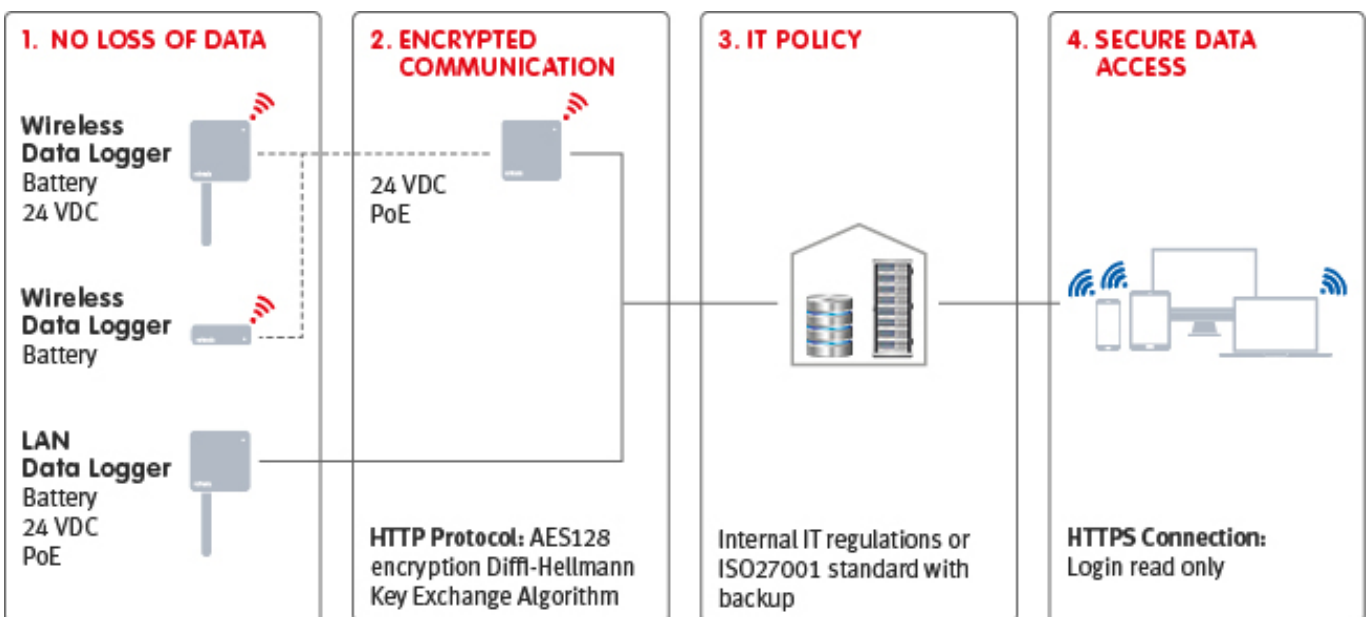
1. NO LOSS OF DATA

Wireless Data Logger
Battery
24 VDC

Wireless Data Logger
Battery

LAN Data Logger
Battery
24 VDC
PoE

2. ENCRYPTED COMMUNICATION

24 VDC
PoE

HTTP Protocol: AES128 encryption Diffi-Hellmann Key Exchange Algorithm

3. IT POLICY

Internal IT regulations or ISO27001 standard with backup

4. SECURE DATA ACCESS

HTTPS Connection: Login read only